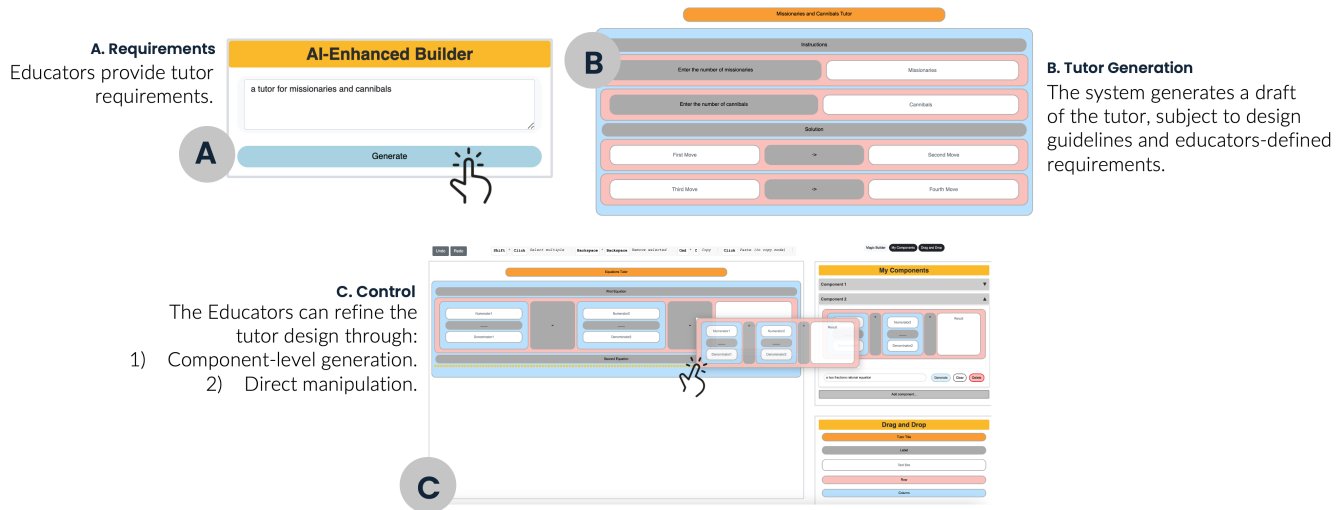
A. Requirements
Educators provide tutor requirements.

AI-Enhanced Builder

a tutor for missionaries and cannibals

Generate

A

Missionaries and Cannibals Tutor

B

Instructions

Enter the number of missionaries

Missionaries

Enter the number of cannibals

Cannibals

Solution

First Move

or

Second Move

Third Move

or

Fourth Move

B. Tutor Generation
The system generates a draft of the tutor, subject to design guidelines and educators-defined requirements.

C. Control
The Educators can refine the tutor design through:
1) Component-level generation.
2) Direct manipulation.

Undo Redo Shift + Click Select multiple Backspace / Backspace Remove selected Cmd + C Copy Click Paste (in copy mode)

Magic Builder My Components Drag and Drop

Equations Tutor

First Equation

Numerator1

Denominator1

+

Numerator2

Denominator2

=

Numerator1

Denominator1

Numerator2

Denominator2

Result

Second Equation

My Components

Component 1

Component 2

Numerator2

Denominator2

Result

a two fractions altered equation

Generate Clear Delete

Add component +

Drag and Drop

Tutor Title

Label

Text Box

Row

Column

C